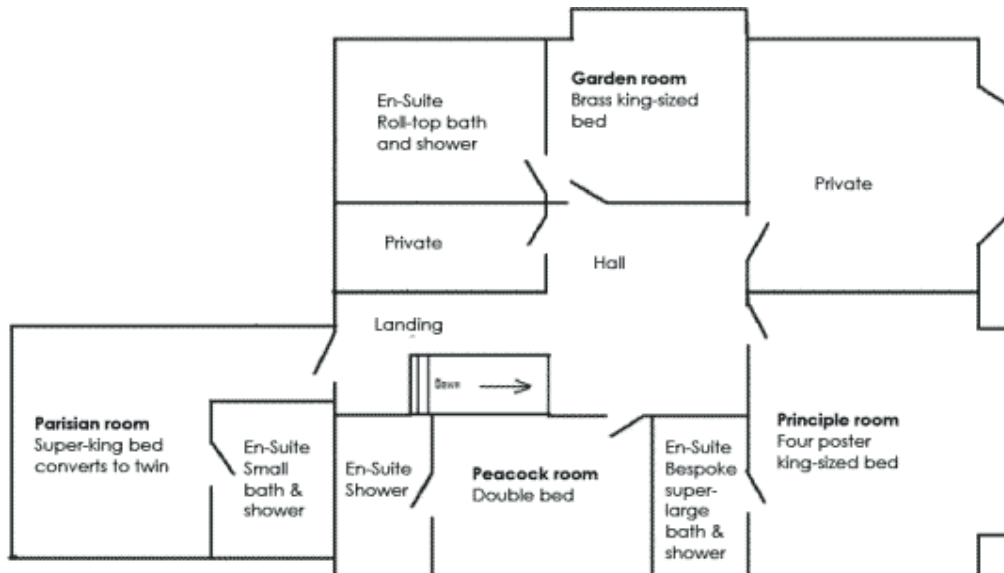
En-Suite
Roll-top bath and shower

**Garden room**
Brass king-sized bed

Private

Private

Hall

Landing

Down

**Parisian room**
Super-king bed converts to twin

En-Suite
Small bath & shower

En-Suite
Shower

**Peacock room**
Double bed

En-Suite
Bespoke super-large bath & shower

**Principle room**
Four poster king-sized bed